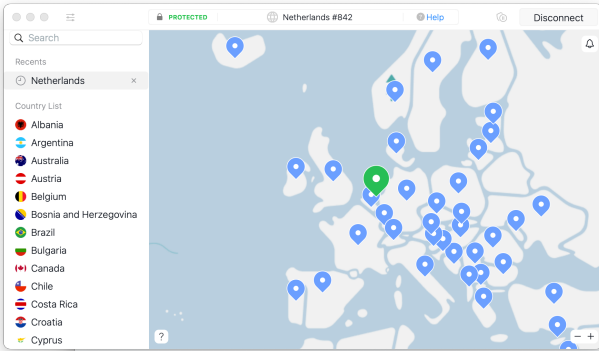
PROTECTED
Netherlands #842
Help
Disconnect

Search

Recents
Netherlands ×

Country List
Albania
Argentina
Australia
Austria
Belgium
Bosnia and Herzegovina
Brazil
Bulgaria
Canada
Chile
Costa Rica
Croatia
Cyprus

?
− +